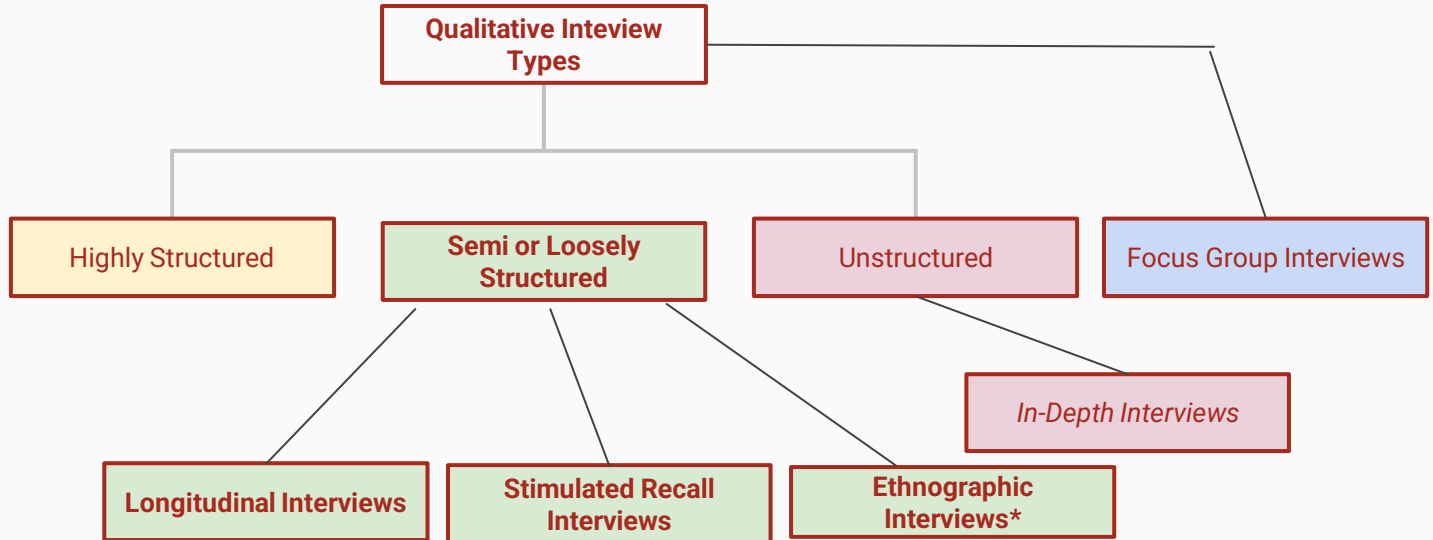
Qualitative Inteview Types

Highly Structured

Semi or Loosely Structured

Unstructured

Focus Group Interviews

In-Depth Interviews

Longitudinal Interviews

Stimulated Recall Interviews

Ethnographic Interviews*